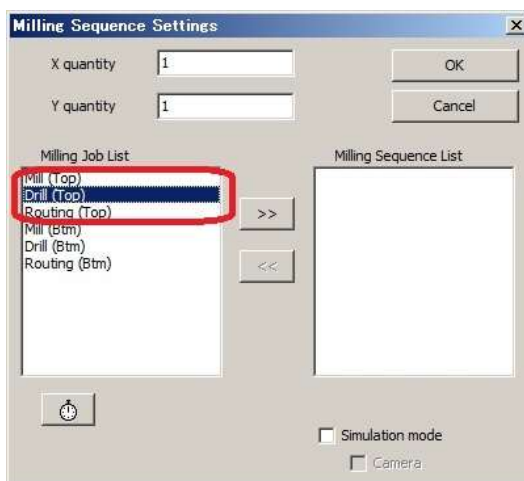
Milling Sequence Settings
X quantity 1
Y quantity 1
OK
Cancel
Milling Job List
Mill (Top)
Drill (Top)
Routing (Top)
Mill (Btm)
Drill (Btm)
Routing (Btm)
>>
<<
Milling Sequence List
Simulation mode
Camera